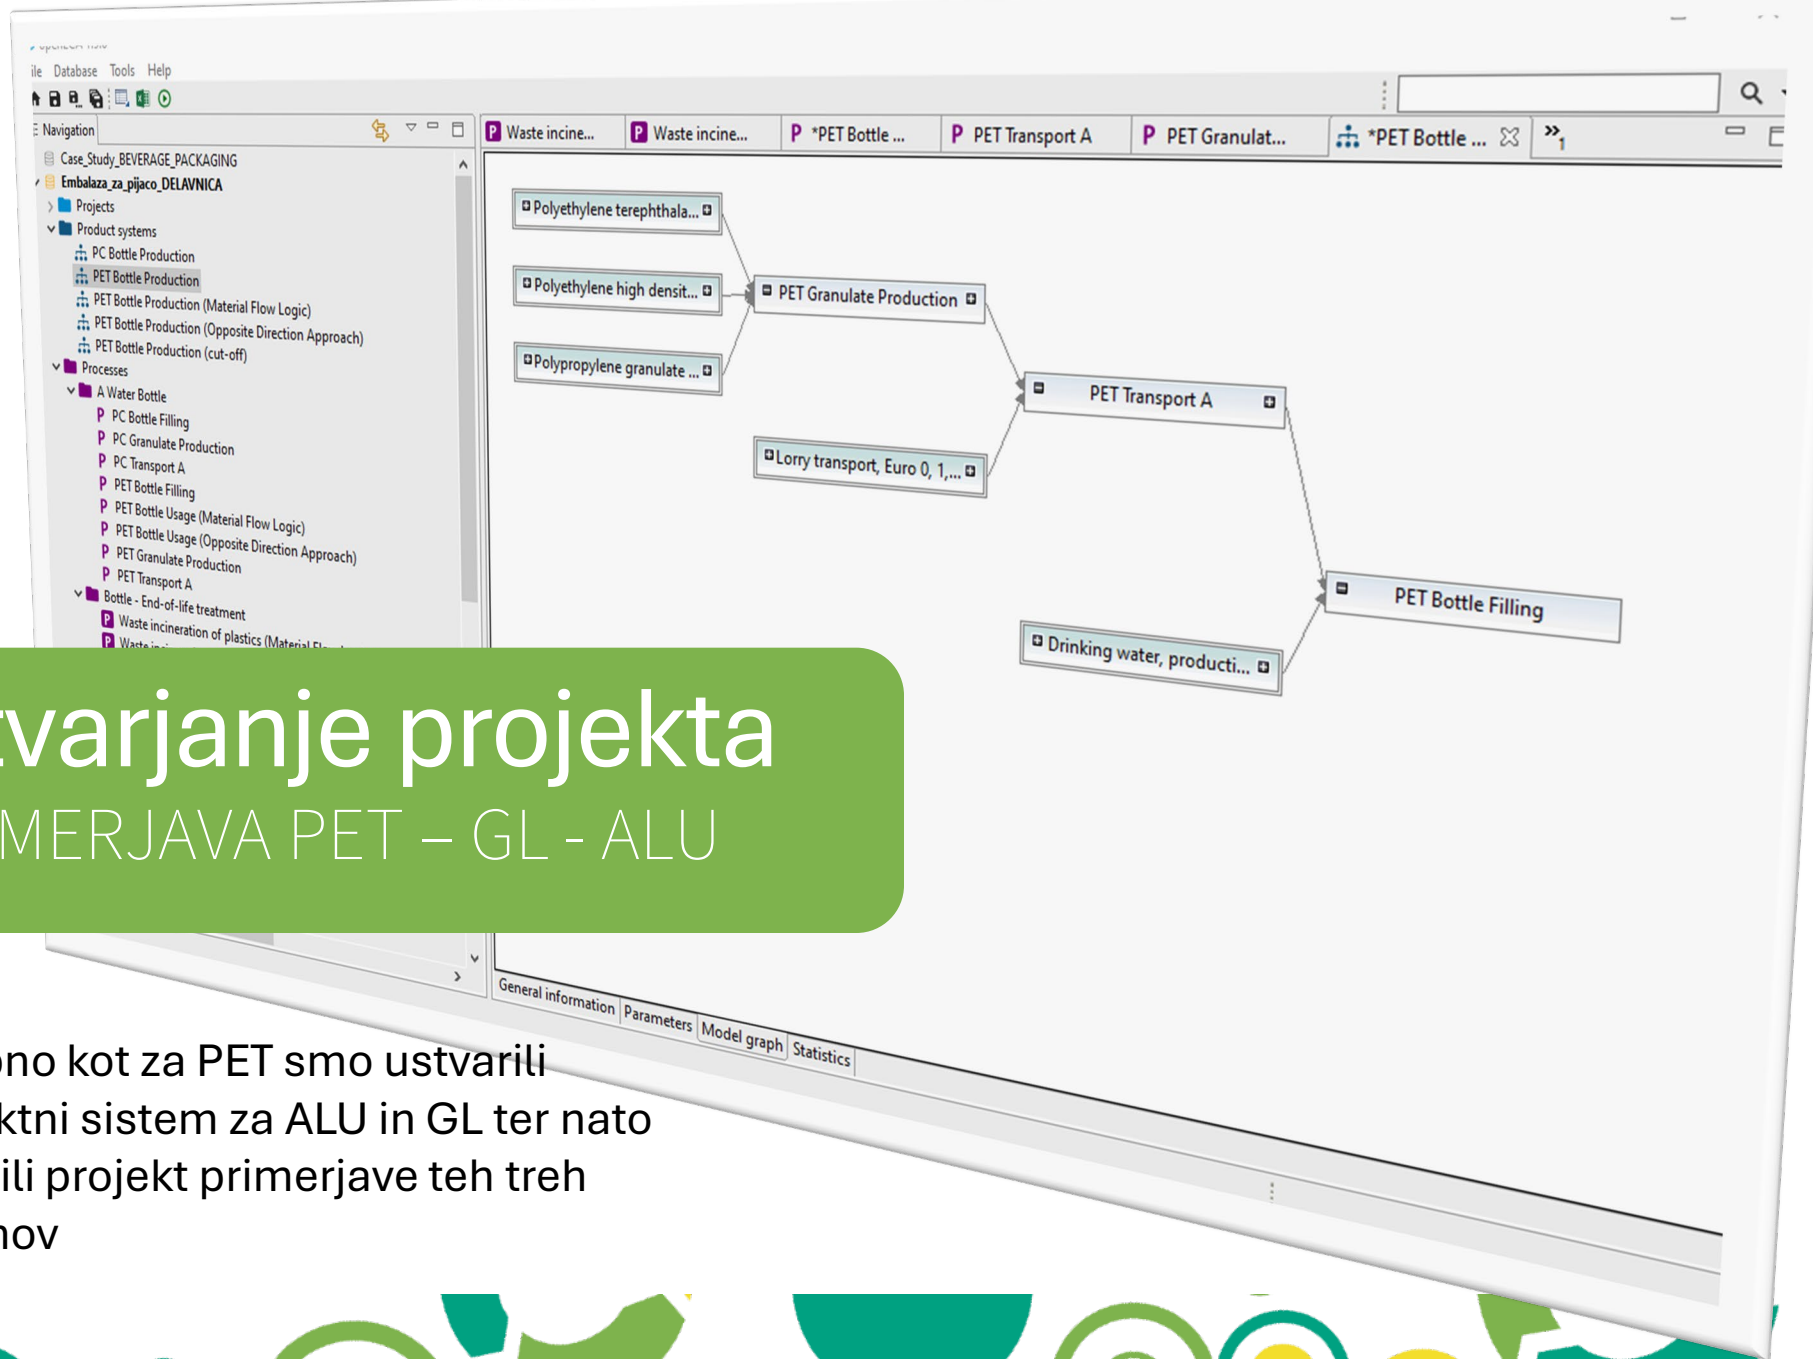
ile Database Tools Help

Navigation

Case_Study_BEVERAGE_PACKAGING
Embalaza_za_pijaco_DELAVNICA
Projects
Product systems
PC Bottle Production
PET Bottle Production
PET Bottle Production (Material Flow Logic)
PET Bottle Production (Opposite Direction Approach)
PET Bottle Production (cut-off)
Processes
A Water Bottle
PC Bottle Filling
PC Granulate Production
PC Transport A
PET Bottle Filling
PET Bottle Usage (Material Flow Logic)
PET Bottle Usage (Opposite Direction Approach)
PET Granulate Production
PET Transport A
Bottle - End-of-life treatment
Waste incineration of plastics (Material Fl...
Waste in...

Waste incine... | Waste incine... | *PET Bottle ... | PET Transport A | PET Granulat... | *PET Bottle ... | »1

Polyethylene terephthala...
Polyethylene high densit...
Polypropylene granulate ...
PET Granulate Production
PET Transport A
Lorry transport, Euro 0, 1,...
PET Bottle Filling
Drinking water, producti...

General information | Parameters | Model graph | Statistics

tvarjanje projekta
MERJAVA PET – GL - ALU

ono kot za PET smo ustvarili
ktni sistem za ALU in GL ter nato
ili projekt primerjave teh treh
nov